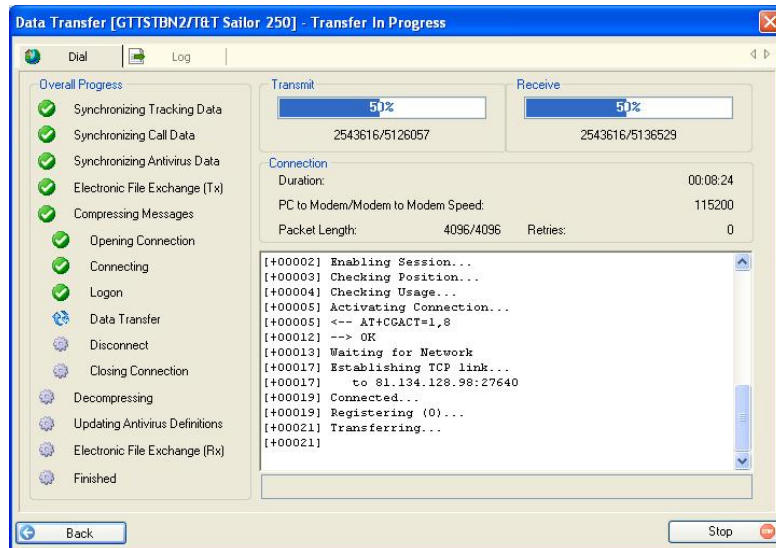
Data Transfer [GTTSTBN2/T&T Sailor 250] - Transfer In Progress

Dial | Log

Overall Progress
Synchronizing Tracking Data
Synchronizing Call Data
Synchronizing Antivirus Data
Electronic File Exchange (Tx)
Compressing Messages
Opening Connection
Connecting
Logon
Data Transfer
Disconnect
Closing Connection
Decompressing
Updating Antivirus Definitions
Electronic File Exchange (Rx)
Finished

Transmit
50%
2543616/5126057

Receive
50%
2543616/5136529

Connection
Duration: 00:08:24
PC to Modem/Modem to Modem Speed: 115200
Packet Length: 4096/4096 Retries: 0

[+00002] Enabling Session...
[+00003] Checking Position...
[+00004] Checking Usage...
[+00005] Activating Connection...
[+00005] <-- AT+CGACT=1,8
[+00012] --> OK
[+00013] Waiting for Network
[+00017] Establishing TCP link...
[+00017] to 81.134.128.98:27640
[+00019] Connected...
[+00019] Registering (0)...
[+00021] Transferring...
[+00021]

Back

Stop